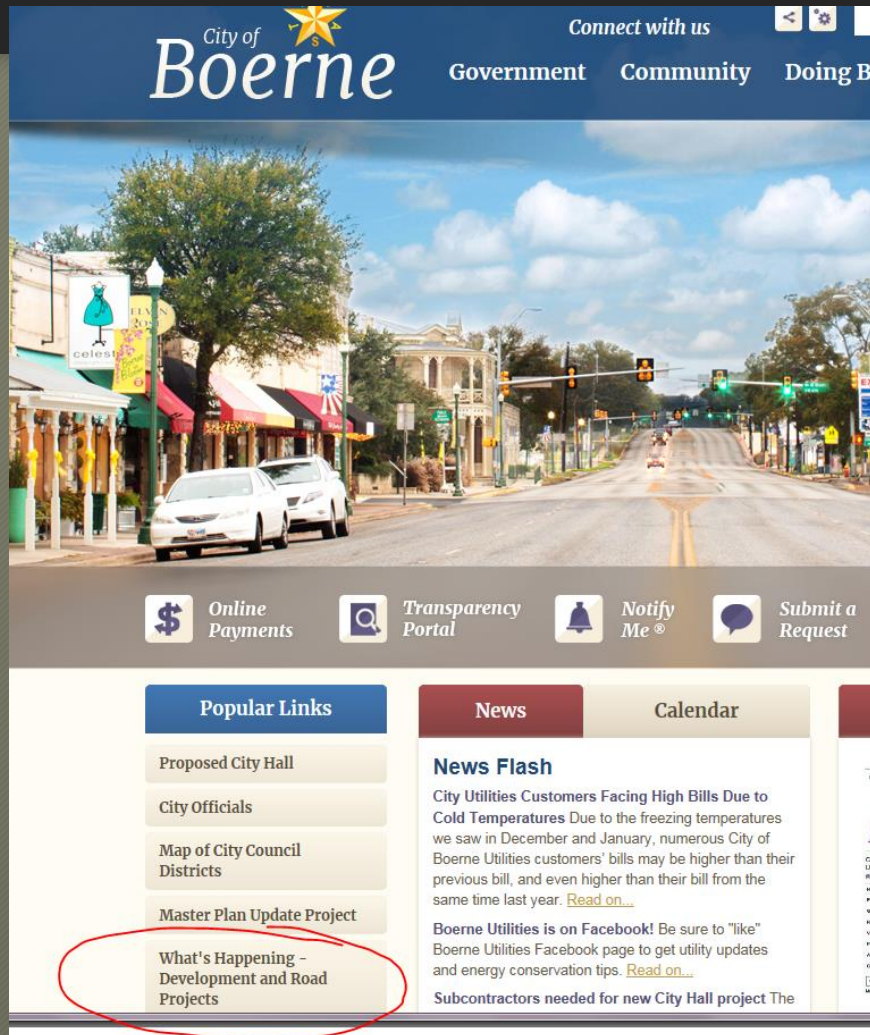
City of Boerne

Connect with us

Government Community Doing B

celeste

Online Payments

Transparency Portal

Notify Me ®

Submit a Request

Popular Links

Proposed City Hall

City Officials

Map of City Council Districts

Master Plan Update Project

What's Happening - Development and Road Projects

News

Calendar

News Flash

City Utilities Customers Facing High Bills Due to Cold Temperatures Due to the freezing temperatures we saw in December and January, numerous City of Boerne Utilities customers' bills may be higher than their previous bill, and even higher than their bill from the same time last year. Read on...

Boerne Utilities is on Facebook! Be sure to "like" Boerne Utilities Facebook page to get utility updates and energy conservation tips. Read on...

Subcontractors needed for new City Hall project The